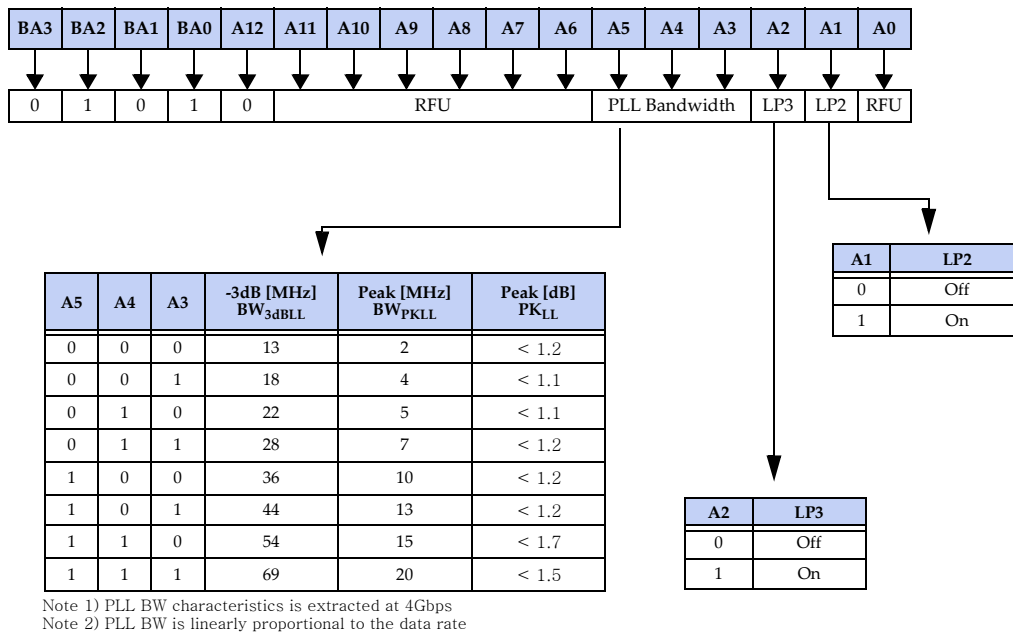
| BA3 | BA2 | BA1 | BA0 | A12 | A11 | A10 | A9 | A8 | A7 | A6 | A5 | A4 | A3 | A2 | A1 | A0 |
|---|---|---|---|---|---|---|---|---|---|---|---|---|---|---|---|---|

| 0 | 1 | 0 | 1 | 0 | RFU | PLL Bandwidth | LP3 | LP2 | RFU |
|---|---|---|---|---|---|---|---|---|---|

| A1 | LP2 |
|---|---|
| 0 | Off |
| 1 | On |

| A5 | A4 | A3 | -3dB [MHz] $BW_{3dBLL}$ | Peak [MHz] $BW_{PKLL}$ | Peak [dB] $PK_{LL}$ |
|---|---|---|---|---|---|
| 0 | 0 | 0 | 13 | 2 | < 1.2 |
| 0 | 0 | 1 | 18 | 4 | < 1.1 |
| 0 | 1 | 0 | 22 | 5 | < 1.1 |
| 0 | 1 | 1 | 28 | 7 | < 1.2 |
| 1 | 0 | 0 | 36 | 10 | < 1.2 |
| 1 | 0 | 1 | 44 | 13 | < 1.2 |
| 1 | 1 | 0 | 54 | 15 | < 1.7 |
| 1 | 1 | 1 | 69 | 20 | < 1.5 |

| A2 | LP3 |
|---|---|
| 0 | Off |
| 1 | On |

Note 1) PLL BW characteristics is extracted at 4Gbps
Note 2) PLL BW is linearly proportional to the data rate